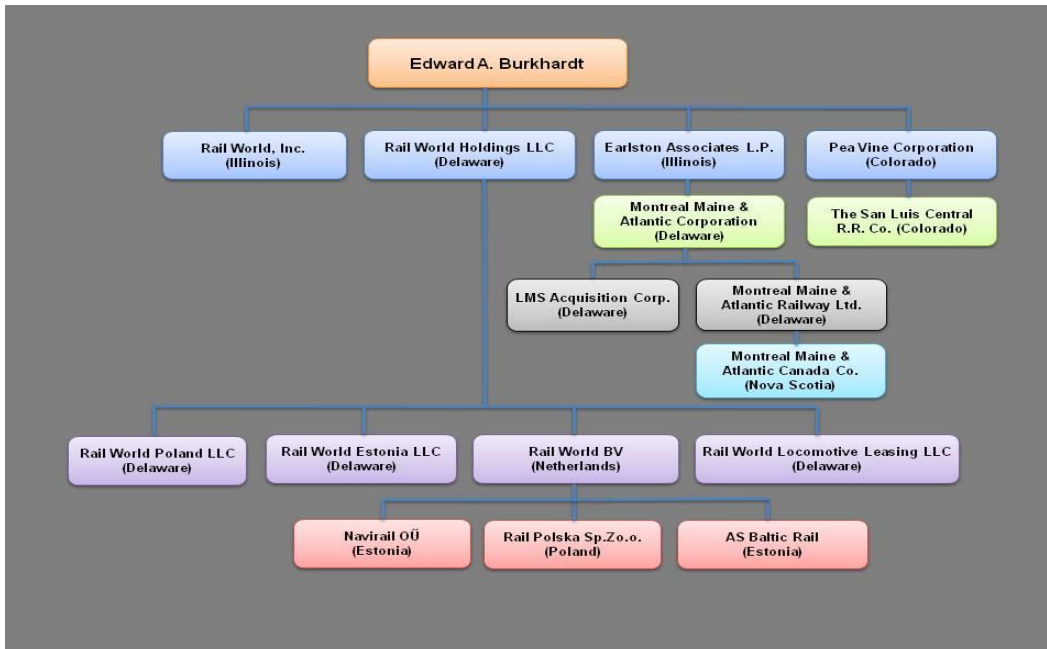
Edward A. Burkhardt

Rail World, Inc.
(Illinois)

Rail World Holdings LLC
(Delaware)

Earlston Associates L.P.
(Illinois)

Pea Vine Corporation
(Colorado)

Montreal Maine & Atlantic Corporation
(Delaware)

The San Luis Central R.R. Co. (Colorado)

LMS Acquisition Corp.
(Delaware)

Montreal Maine & Atlantic Railway Ltd.
(Delaware)

Montreal Maine & Atlantic Canada Co.
(Nova Scotia)

Rail World Poland LLC
(Delaware)

Rail World Estonia LLC
(Delaware)

Rail World BV
(Netherlands)

Rail World Locomotive Leasing LLC
(Delaware)

Navirail OÜ
(Estonia)

Rail Polska Sp.Zo.o.
(Poland)

AS Baltic Rail
(Estonia)